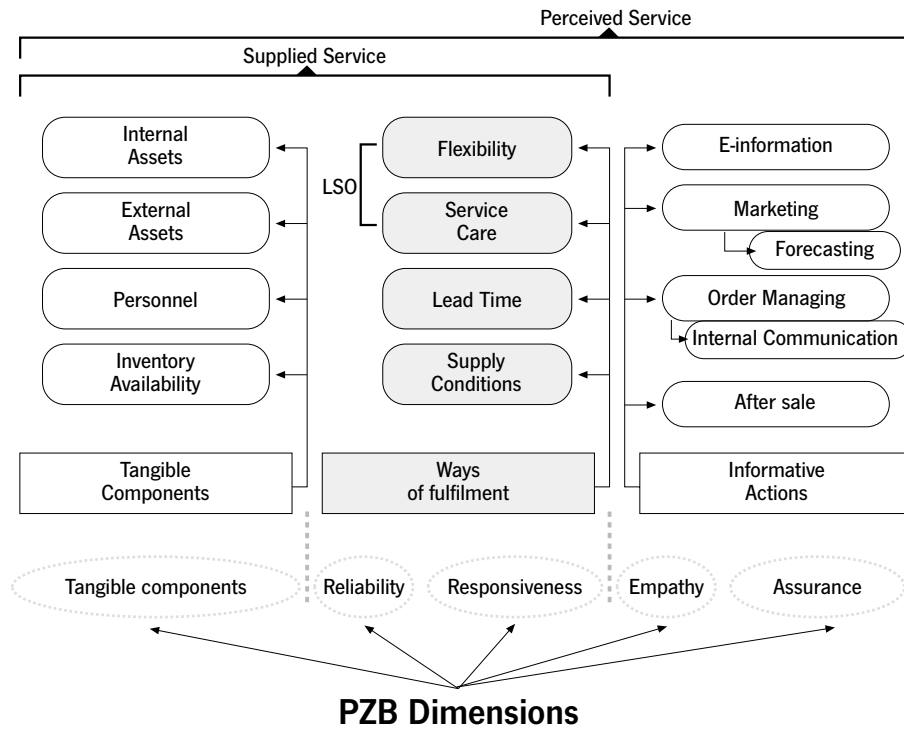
Perceived Service

Supplied Service

Internal Assets

External Assets

Personnel

Inventory Availability

Tangible Components

LSO

Flexibility

Service Care

Lead Time

Supply Conditions

Ways of fulfilment

E-information

Marketing

Forecasting

Order Managing

Internal Communication

After sale

Informative Actions

Tangible components

Reliability

Responsiveness

Empathy

Assurance

PZB Dimensions